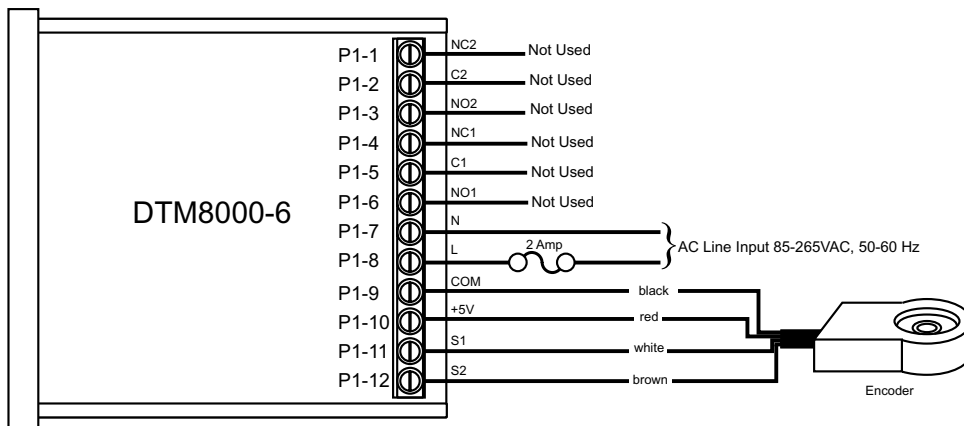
DTM8000-6

P1-1 NC2 Not Used
P1-2 C2 Not Used
P1-3 NO2 Not Used
P1-4 NC1 Not Used
P1-5 C1 Not Used
P1-6 NO1 Not Used
P1-7 N
P1-8 L 2 Amp
AC Line Input 85-265VAC, 50-60 Hz
P1-9 COM black
P1-10 +5V red
P1-11 S1 white
P1-12 S2 brown

Encoder